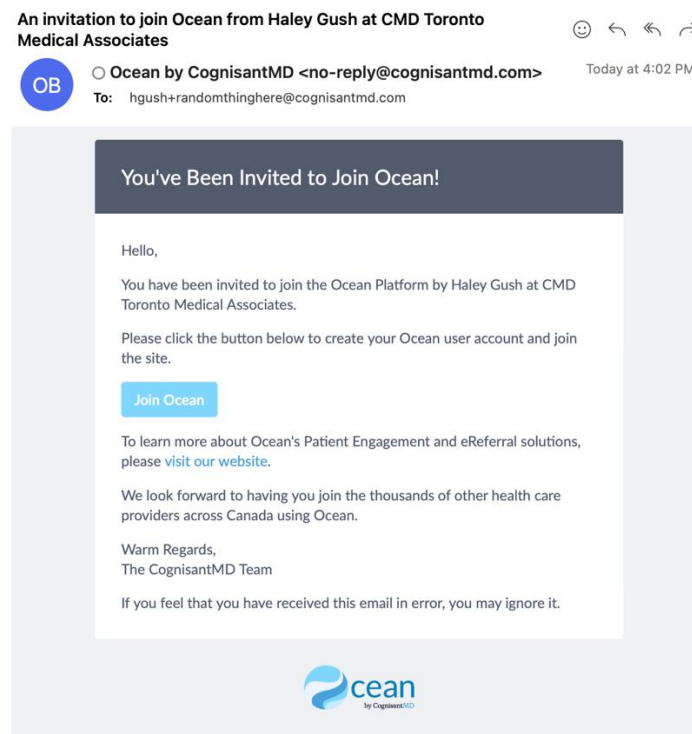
An invitation to join Ocean from Haley Gush at CMD Toronto Medical Associates

OB

Ocean by CognisantMD <no-reply@cognisantmd.com>

Today at 4:02 PM

To: hgush+randomthinghere@cognisantmd.com

You've Been Invited to Join Ocean!

Hello,

You have been invited to join the Ocean Platform by Haley Gush at CMD Toronto Medical Associates.

Please click the button below to create your Ocean user account and join the site.

Join Ocean

To learn more about Ocean's Patient Engagement and eReferral solutions, please visit our website.

We look forward to having you join the thousands of other health care providers across Canada using Ocean.

Warm Regards,
The CognisantMD Team

If you feel that you have received this email in error, you may ignore it.

cean
by CognisantMD